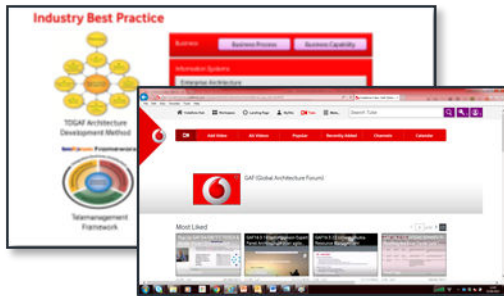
Industry Best Practice

TOGAF Architecture Development Method

Telemanagement Framework

Business

Business Process

Business Capability

Information Systems

Enterprise Architecture

Search Tube

Add Video

All Videos

Popular

Recently Added

Channels

Calendar

GAF (Global Architecture Forum)

Most Liked